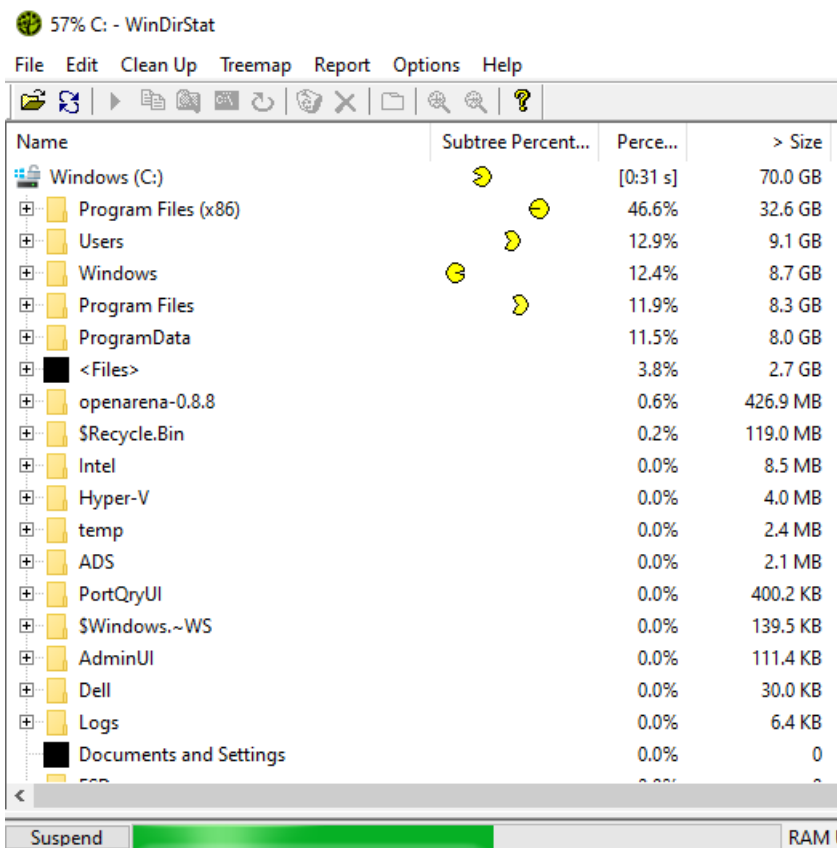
57% C: - WinDirStat

File Edit Clean Up Treemap Report Options Help

| Name | Subtree Percent... | Perce... | > Size |
|---|---|---|---|
| Windows (C:) | | [0:31 s] | 70.0 GB |
| Program Files (x86) | | 46.6% | 32.6 GB |
| Users | | 12.9% | 9.1 GB |
| Windows | | 12.4% | 8.7 GB |
| Program Files | | 11.9% | 8.3 GB |
| ProgramData | | 11.5% | 8.0 GB |
| <Files> | | 3.8% | 2.7 GB |
| openarena-0.8.8 | | 0.6% | 426.9 MB |
| $Recycle.Bin | | 0.2% | 119.0 MB |
| Intel | | 0.0% | 8.5 MB |
| Hyper-V | | 0.0% | 4.0 MB |
| temp | | 0.0% | 2.4 MB |
| ADS | | 0.0% | 2.1 MB |
| PortQryUI | | 0.0% | 400.2 KB |
| $Windows.~WS | | 0.0% | 139.5 KB |
| AdminUI | | 0.0% | 111.4 KB |
| Dell | | 0.0% | 30.0 KB |
| Logs | | 0.0% | 6.4 KB |
| Documents and Settings | | 0.0% | 0 |
| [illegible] | | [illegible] | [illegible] |

Suspend RAM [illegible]